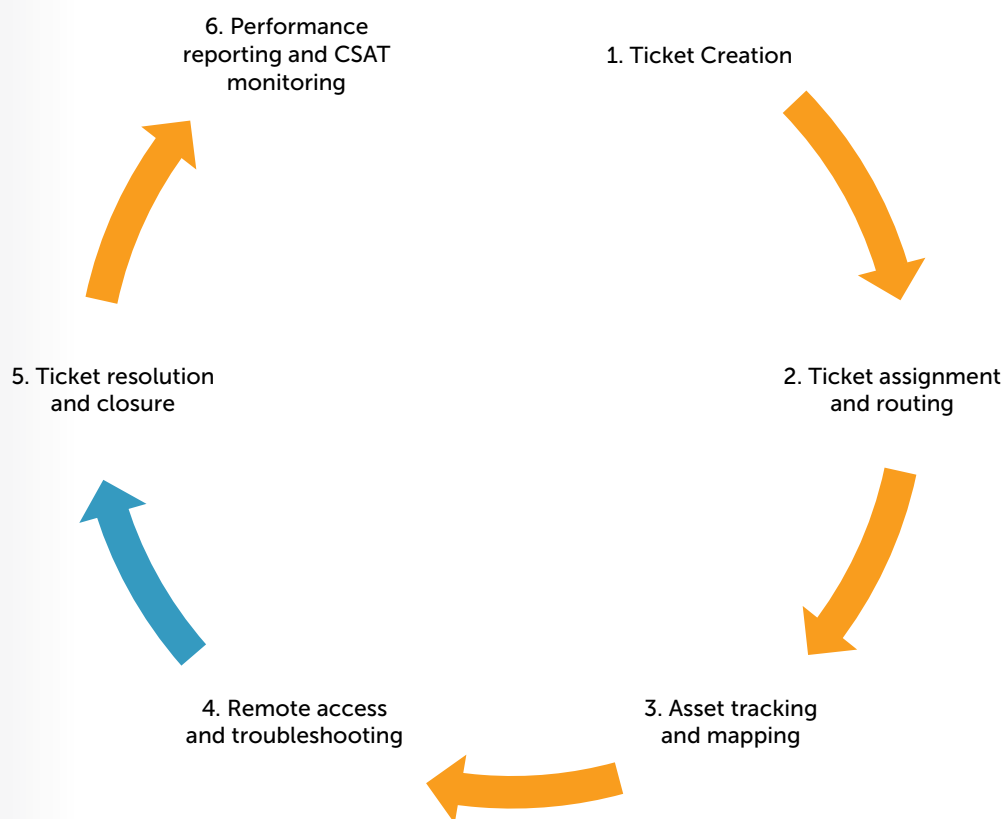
1. Ticket Creation

2. Ticket assignment and routing

3. Asset tracking and mapping

4. Remote access and troubleshooting

5. Ticket resolution and closure

6. Performance reporting and CSAT monitoring